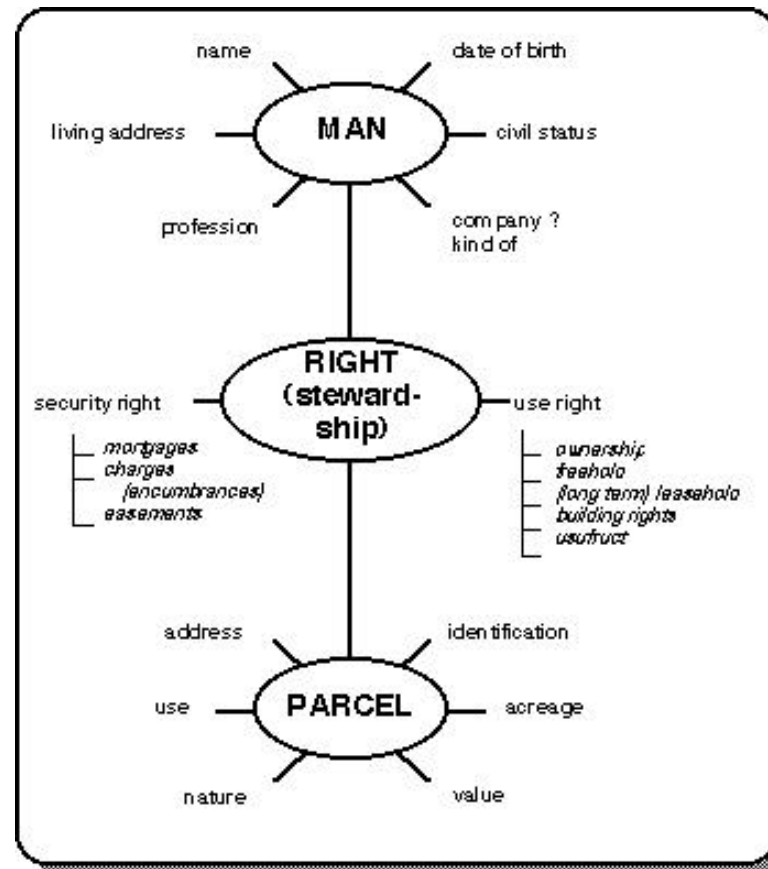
name

date of birth

living address

MAN

civil status

profession

company ?
kind of

RIGHT
(stewardship)

security right

use right

mortgages
charges
(encumbrances)
easements

ownership
freehold
(long term) leasehold
building rights
usufruct

address

identification

use

PARCEL

acreage

nature

value